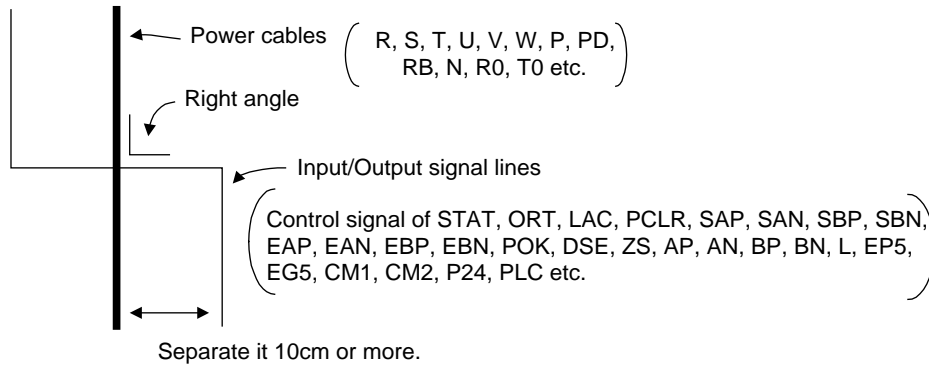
Power cables (R, S, T, U, V, W, P, PD, RB, N, R0, T0 etc.)

Right angle

Input/Output signal lines

(Control signal of STAT, ORT, LAC, PCLR, SAP, SAN, SBP, SBN, EAP, EAN, EBP, EBN, POK, DSE, ZS, AP, AN, BP, BN, L, EP5, EG5, CM1, CM2, P24, PLC etc.)

Separate it 10cm or more.